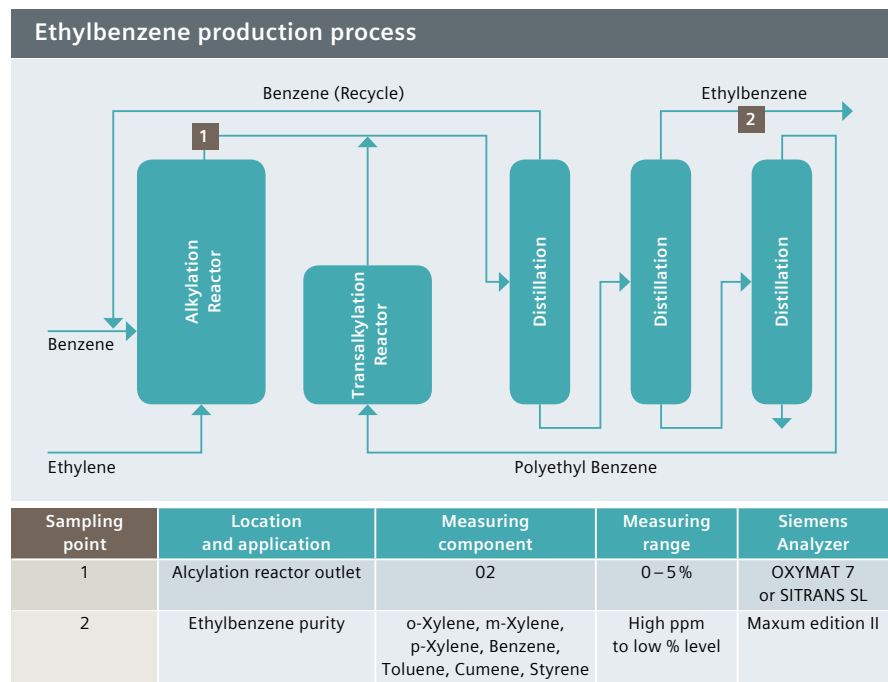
Ethylbenzene production process

Benzene (Recycle)

Ethylbenzene

1

2

Alkylation Reactor

Transalkylation Reactor

Distillation

Distillation

Distillation

Benzene

Ethylene

Polyethyl Benzene

| Sampling point | Location and application | Measuring component | Measuring range | Siemens Analyzer |
|---|---|---|---|---|
| 1 | Alcylation reactor outlet | 02 | 0 – 5 % | OXYMAT 7 or SITRANS SL |
| 2 | Ethylbenzene purity | o-Xylene, m-Xylene, p-Xylene, Benzene, Toluene, Cumene, Styrene | High ppm to low % level | Maxum edition II |